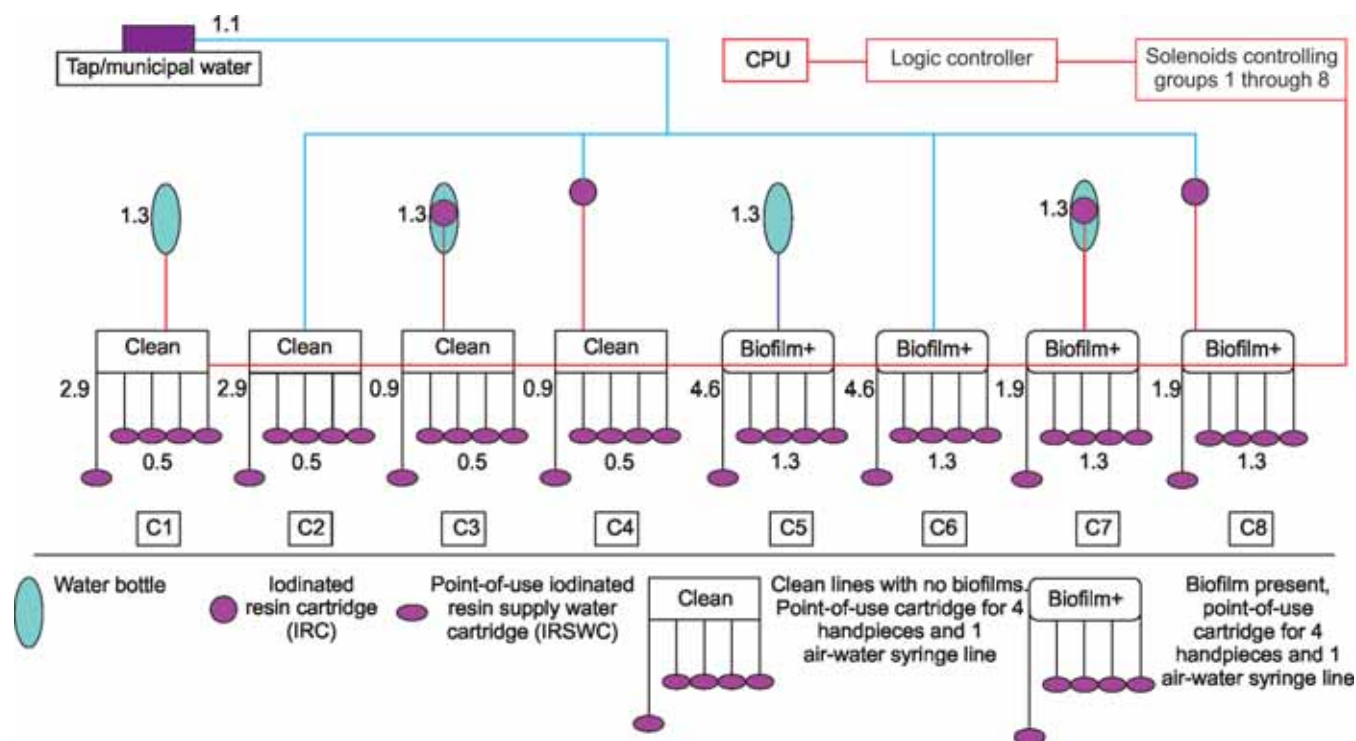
1.1
Tap/municipal water

CPU
Logic controller
Solenoids controlling groups 1 through 8

1.3
1.3
1.3
1.3

Clean
Clean
Clean
Clean
Biofilm+
Biofilm+
Biofilm+
Biofilm+

2.9
0.5
2.9
0.5
0.9
0.5
0.9
0.5
4.6
1.3
4.6
1.3
1.9
1.3
1.9
1.3

C1
C2
C3
C4
C5
C6
C7
C8

Water bottle
Iodinated resin cartridge (IRC)
Point-of-use iodinated resin supply water cartridge (IRSWC)
Clean
Clean lines with no biofilms. Point-of-use cartridge for 4 handpieces and 1 air-water syringe line
Biofilm+
Biofilm present, point-of-use cartridge for 4 handpieces and 1 air-water syringe line